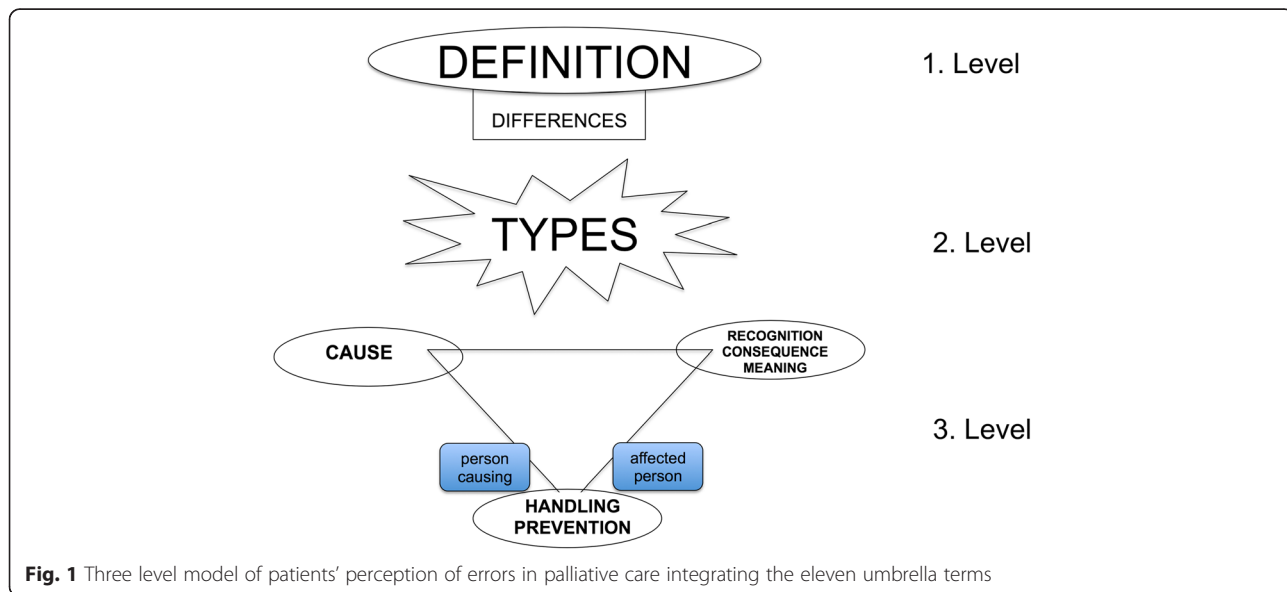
DEFINITION

DIFFERENCES

1. Level

TYPES

2. Level

CAUSE

RECOGNITION
CONSEQUENCE
MEANING

3. Level

person causing

affected person

HANDLING
PREVENTION

**Fig. 1** Three level model of patients' perception of errors in palliative care integrating the eleven umbrella terms